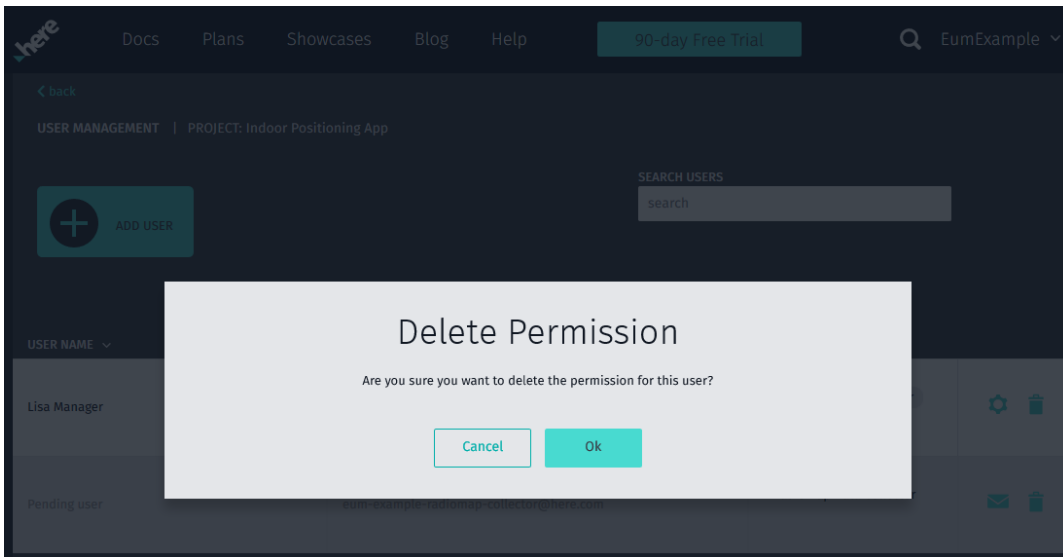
here

Docs Plans Showcases Blog Help 90-day Free Trial EumExample

< back

USER MANAGEMENT | PROJECT: Indoor Positioning App

ADD USER

SEARCH USERS

search

USER NAME

Lisa Manager

Pending user

eum-example-radiomap-collector@here.com

Delete Permission

Are you sure you want to delete the permission for this user?

Cancel

Ok